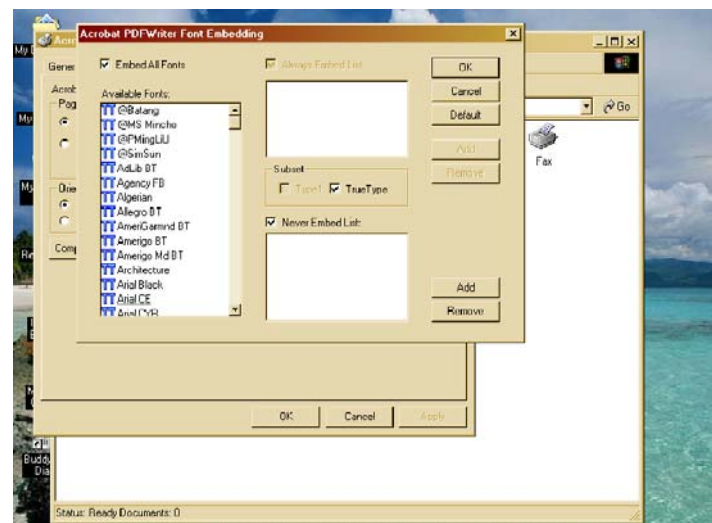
Acrobat PDFWriter Font Embedding

Embed All Fonts

Always Embed List:

OK

Cancel

Default

Available Fonts:

@Batang
@MS Mincho
@PMingLiU
@SimSun
AdLib BT
Agency FB
Algerian
Allegro BT
AmerGarmnd BT
Amerigo BT
Amerigo Md BT
Architecture
Arial Black
Arial CE
Arial CYR

Add

Remove

Subset

Type1

TrueType

Never Embed List:

Add

Remove

Gener

Acrob

Pag

Orie

Comp

OK

Cancel

Apply

Go

Fax

Buddy

Dia

Status: Ready Documents: 0